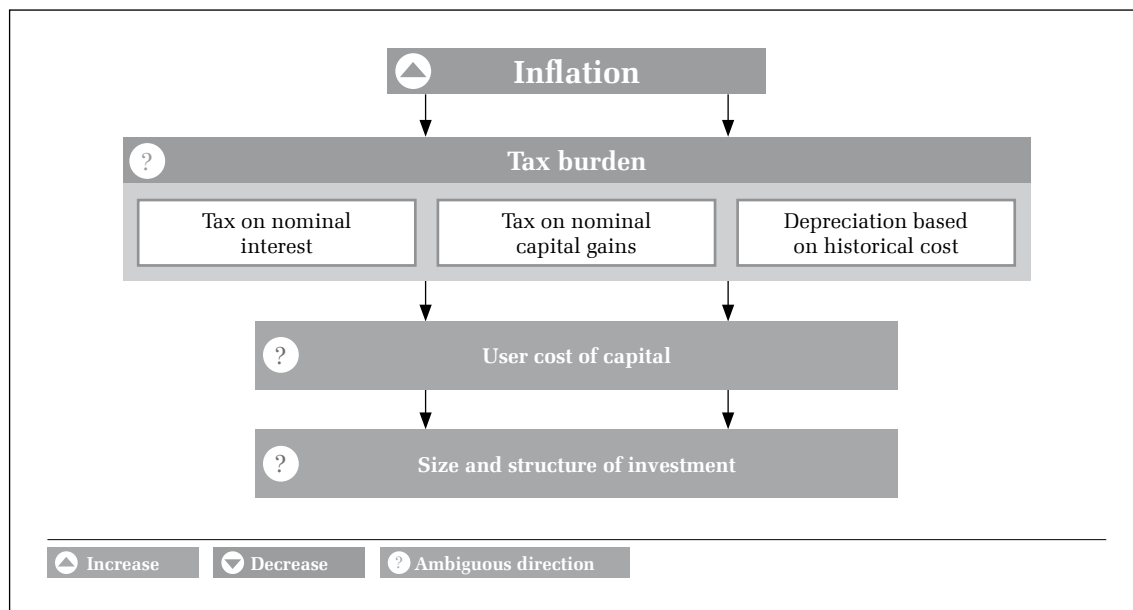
Inflation

? Tax burden

Tax on nominal interest

Tax on nominal capital gains

Depreciation based on historical cost

? User cost of capital

? Size and structure of investment

Increase

Decrease

? Ambiguous direction